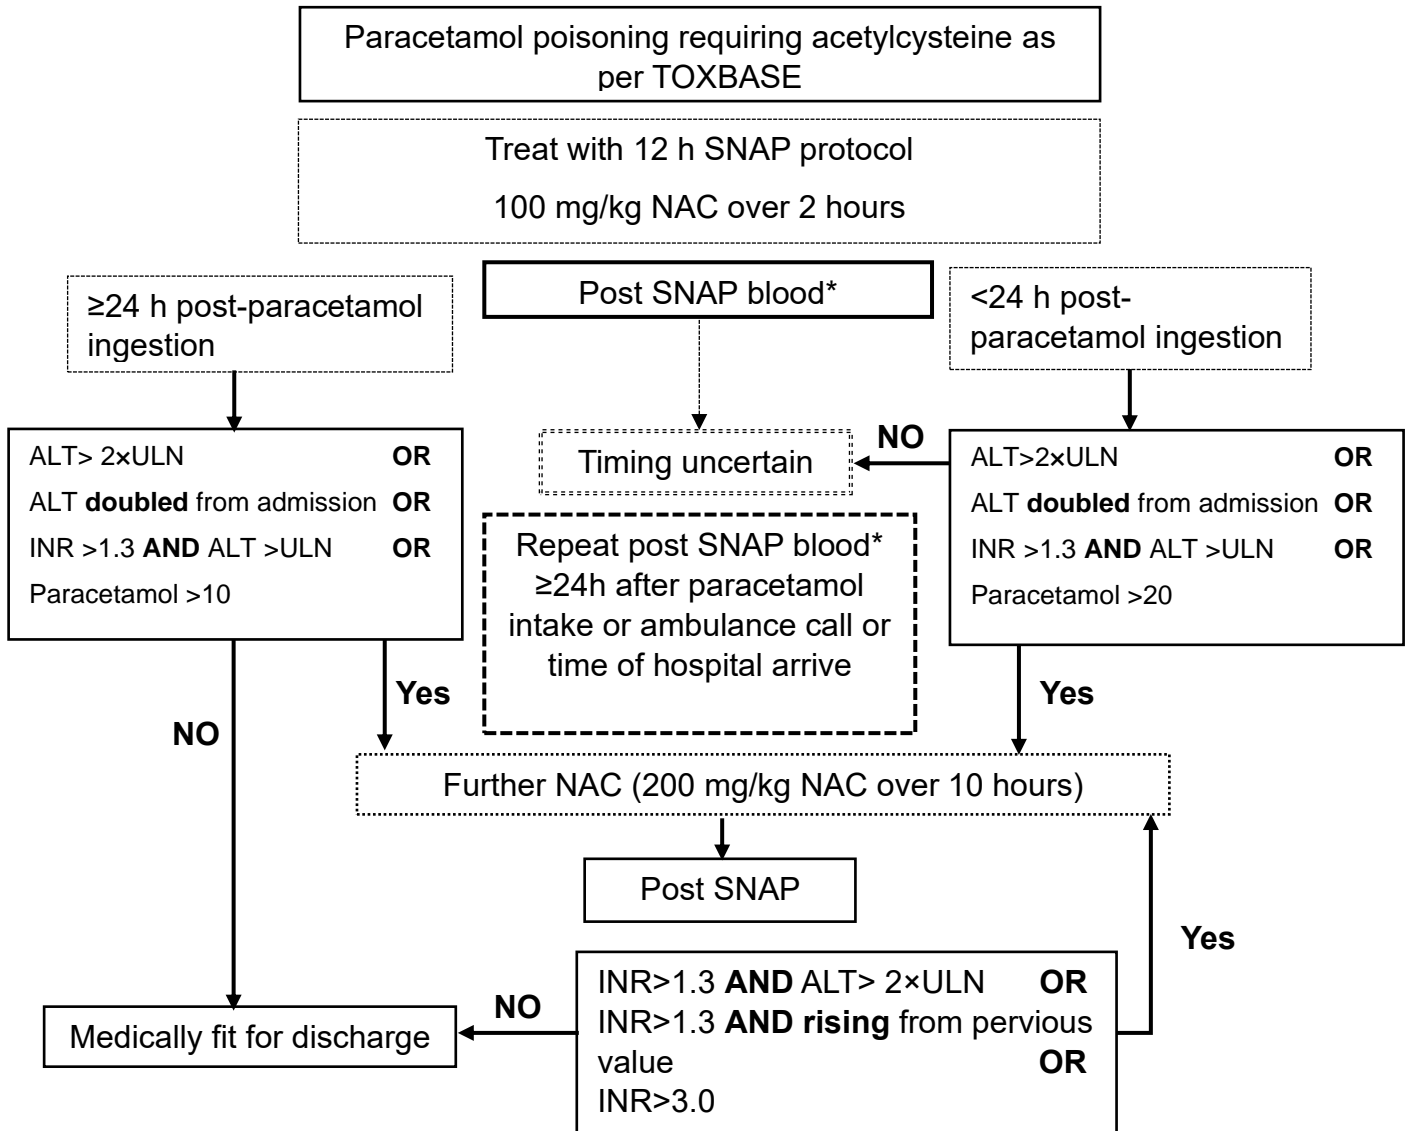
Paracetamol poisoning requiring acetylcysteine as per TOXBASE

Treat with 12 h SNAP protocol

100 mg/kg NAC over 2 hours

≥24 h post-paracetamol ingestion

Post SNAP blood*

<24 h post-paracetamol ingestion

ALT> 2×ULN **OR**
ALT **doubled** from admission **OR**
INR >1.3 **AND** ALT >ULN **OR**
Paracetamol >10

NO

Timing uncertain

Repeat post SNAP blood* ≥24h after paracetamol intake or ambulance call or time of hospital arrive

ALT>2×ULN **OR**
ALT **doubled** from admission **OR**
INR >1.3 **AND** ALT >ULN **OR**
Paracetamol >20

Yes

NO

Yes

Further NAC (200 mg/kg NAC over 10 hours)

Post SNAP

Yes

Medically fit for discharge

NO

INR>1.3 **AND** ALT> 2×ULN **OR**
INR>1.3 **AND rising** from pervious value **OR**
INR>3.0